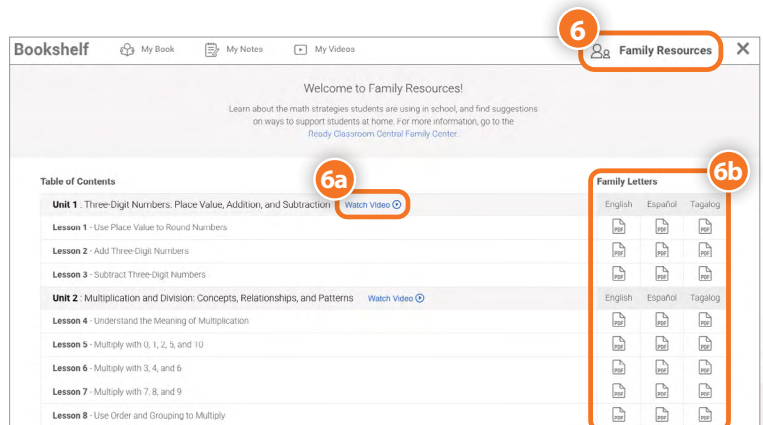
Bookshelf My Book My Notes My Videos

6

Family Resources ✕

Welcome to Family Resources!

Learn about the math strategies students are using in school, and find suggestions on ways to support students at home. For more information, go to the Ready Classroom Central Family Center.

Table of Contents

6a

6b

Family Letters

| Unit 1 : Three-Digit Numbers: Place Value, Addition, and Subtraction Watch Video | English | Español | Tagalog |
|---|---|---|---|
| Lesson 1 - Use Place Value to Round Numbers | PDF | PDF | PDF |
| Lesson 2 - Add Three-Digit Numbers | PDF | PDF | PDF |
| Lesson 3 - Subtract Three-Digit Numbers | PDF | PDF | PDF |
| Unit 2 : Multiplication and Division: Concepts, Relationships, and Patterns Watch Video | English | Español | Tagalog |
| Lesson 4 - Understand the Meaning of Multiplication | PDF | PDF | PDF |
| Lesson 5 - Multiply with 0, 1, 2, 5, and 10 | PDF | PDF | PDF |
| Lesson 6 - Multiply with 3, 4, and 6 | PDF | PDF | PDF |
| Lesson 7 - Multiply with 7, 8, and 9 | PDF | PDF | PDF |
| Lesson 8 - Use Order and Grouping to Multiply | PDF | PDF | PDF |